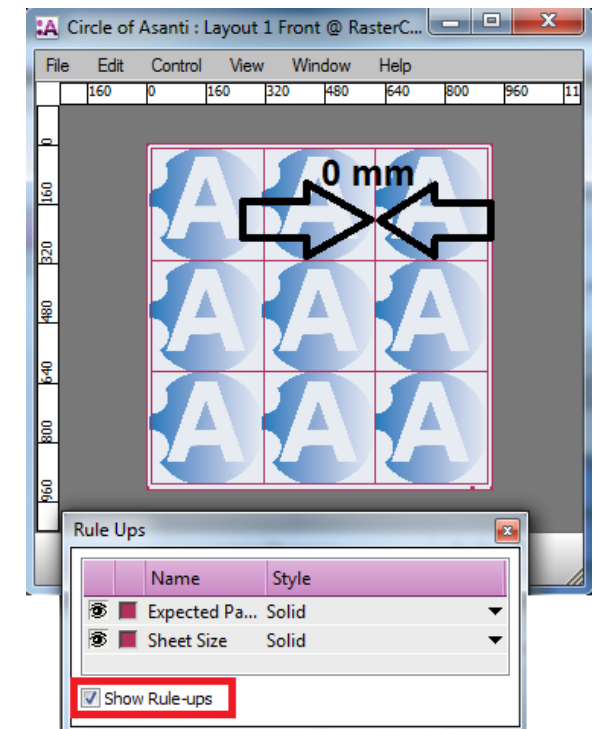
Circle of Asanti : Layout 1 Front @ RasterC...

File Edit Control View Window Help

160 0 160 320 480 640 800 960 11

0 160 320 480 640 800 960

0 mm

A A A
A A A
A A A

Rule Ups

| | | Name | Style |
|---|---|---|---|
| | | Expected Pa... | Solid |
| | | Sheet Size | Solid |

Show Rule-ups